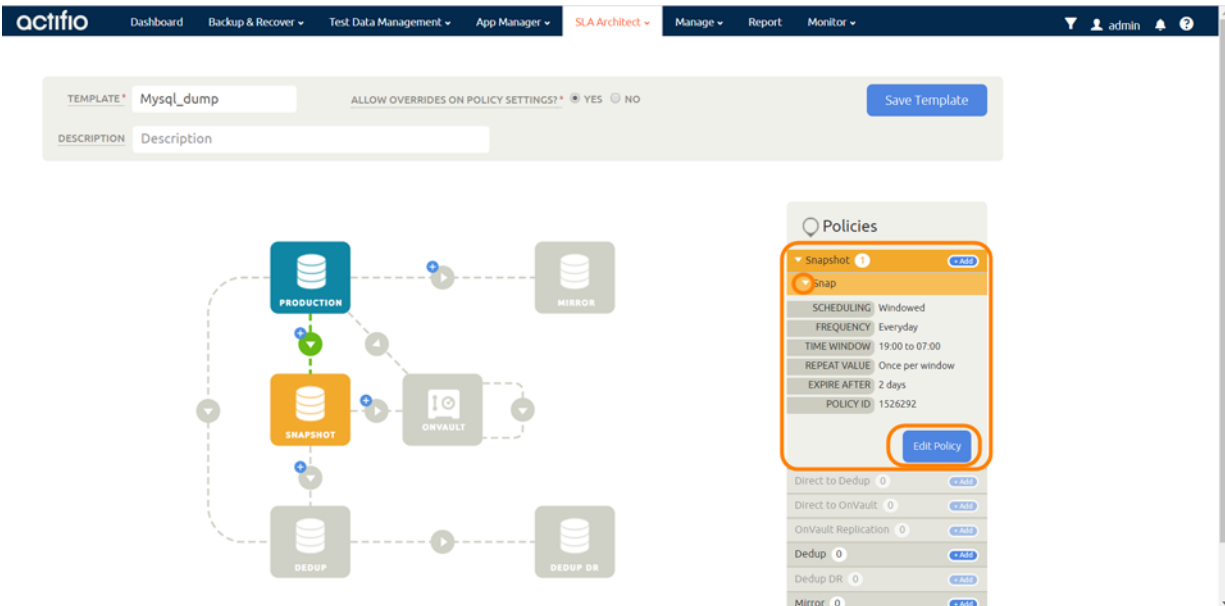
actifio Dashboard Backup & Recover Test Data Management App Manager SLA Architect Manage Report Monitor admin

TEMPLATE* Mysql_dump

ALLOW OVERRIDES ON POLICY SETTINGS?* YES NO

Save Template

DESCRIPTION Description

PRODUCTION

MIRROR

SNAPSHOT

ONVAULT

DEDUP

DEDUP DR

Policies

Snapshot 1 +Add

Snap

| SCHEDULING | Windowed |
|---|---|
| FREQUENCY | Everyday |
| TIME WINDOW | 19:00 to 07:00 |
| REPEAT VALUE | Once per window |
| EXPIRE AFTER | 2 days |
| POLICY ID | 1526292 |

Edit Policy

Direct to Dedup 0 +Add

Direct to OnVault 0 +Add

OnVault Replication 0 +Add

Dedup 0 +Add

Dedup DR 0 +Add

Mirror 0 +Add